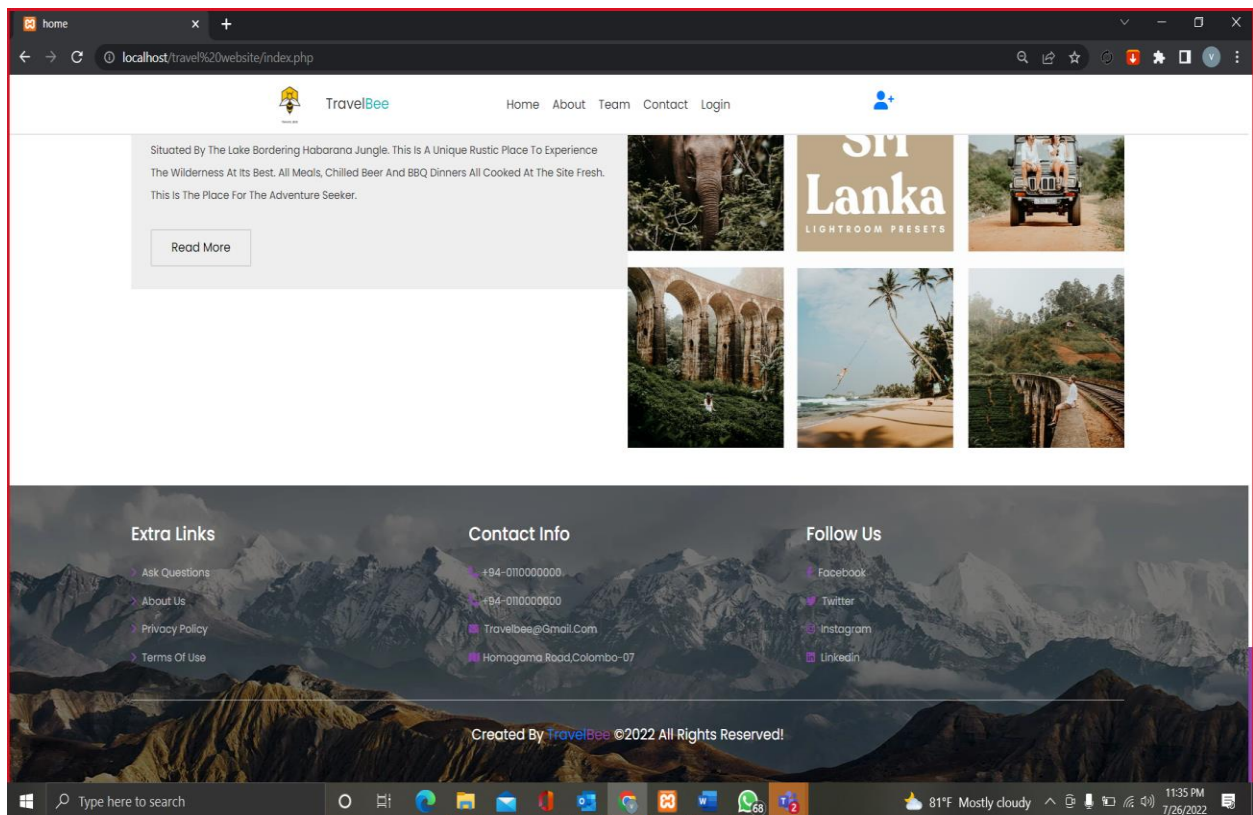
home

localhost/travel%20website/index.php

TravelBee

Home About Team Contact Login

Situated By The Lake Bordering Habarana Jungle. This Is A Unique Rustic Place To Experience The Wilderness At Its Best. All Meals, Chilled Beer And BBQ Dinners All Cooked At The Site Fresh. This Is The Place For The Adventure Seeker.

Read More

Sri Lanka
LIGHTROOM PRESETS

Extra Links

Ask Questions
About Us
Privacy Policy
Terms Of Use

Contact Info

+94-0110000000
+94-0110000000
Travelbee@Gmail.Com
Homagama Road,Colombo-07

Follow Us

Facebook
Twitter
Instagram
Linkedin

Created By TravelBee ©2022 All Rights Reserved!

Type here to search

68

2

81°F Mostly cloudy

11:35 PM
7/26/2022